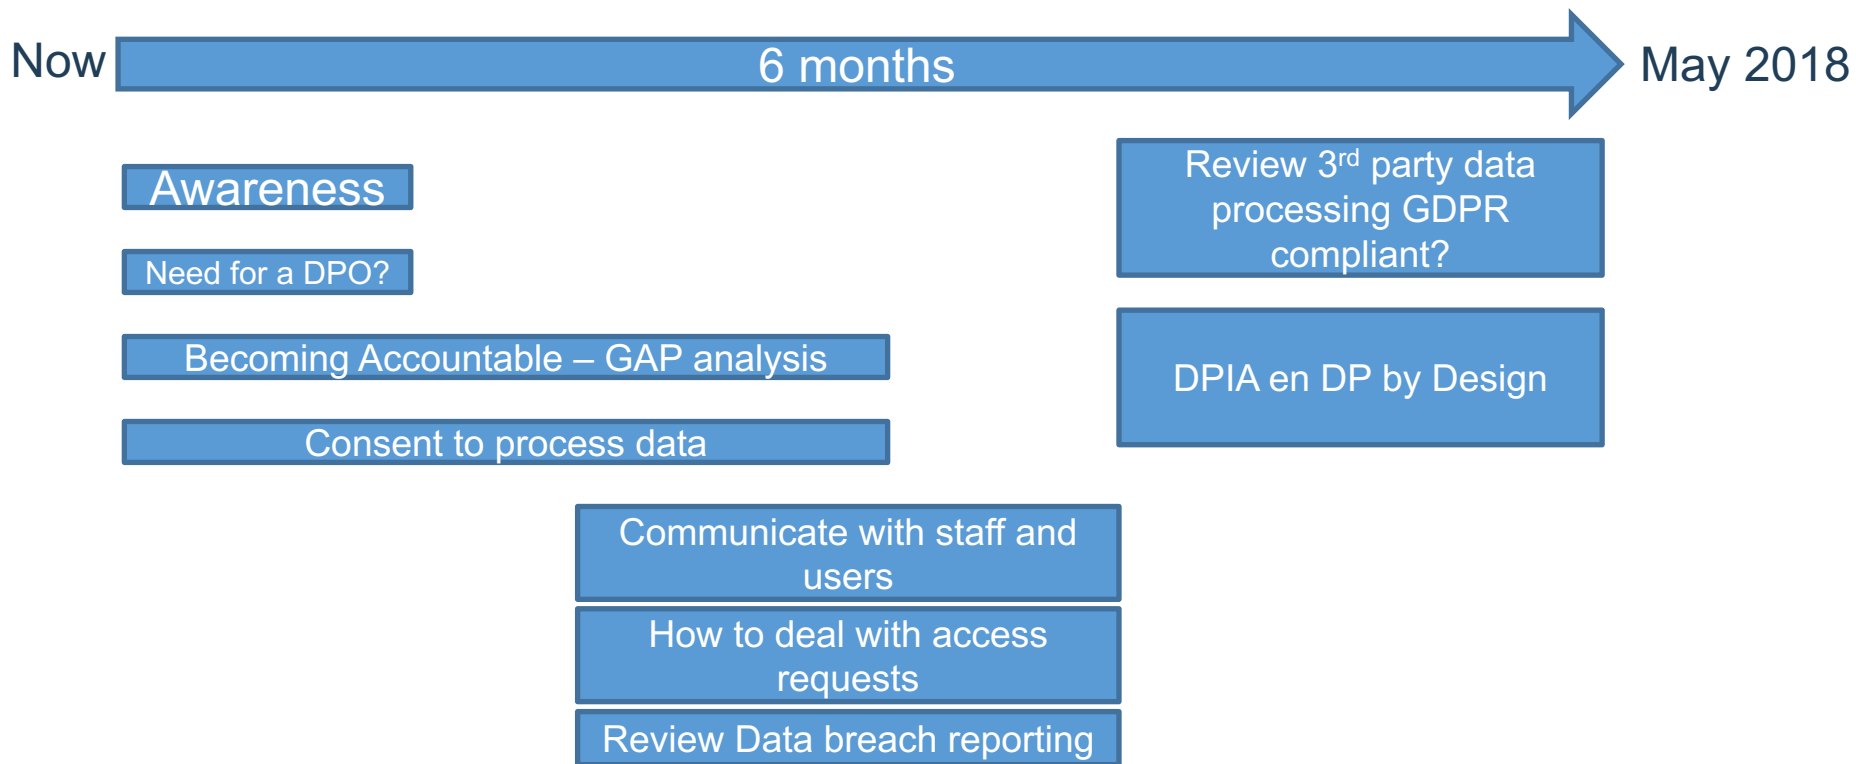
Now

6 months

May 2018

Awareness

Need for a DPO?

Becoming Accountable – GAP analysis

Consent to process data

Review 3$^{rd}$ party data processing GDPR compliant?

DPIA en DP by Design

Communicate with staff and users

How to deal with access requests

Review Data breach reporting